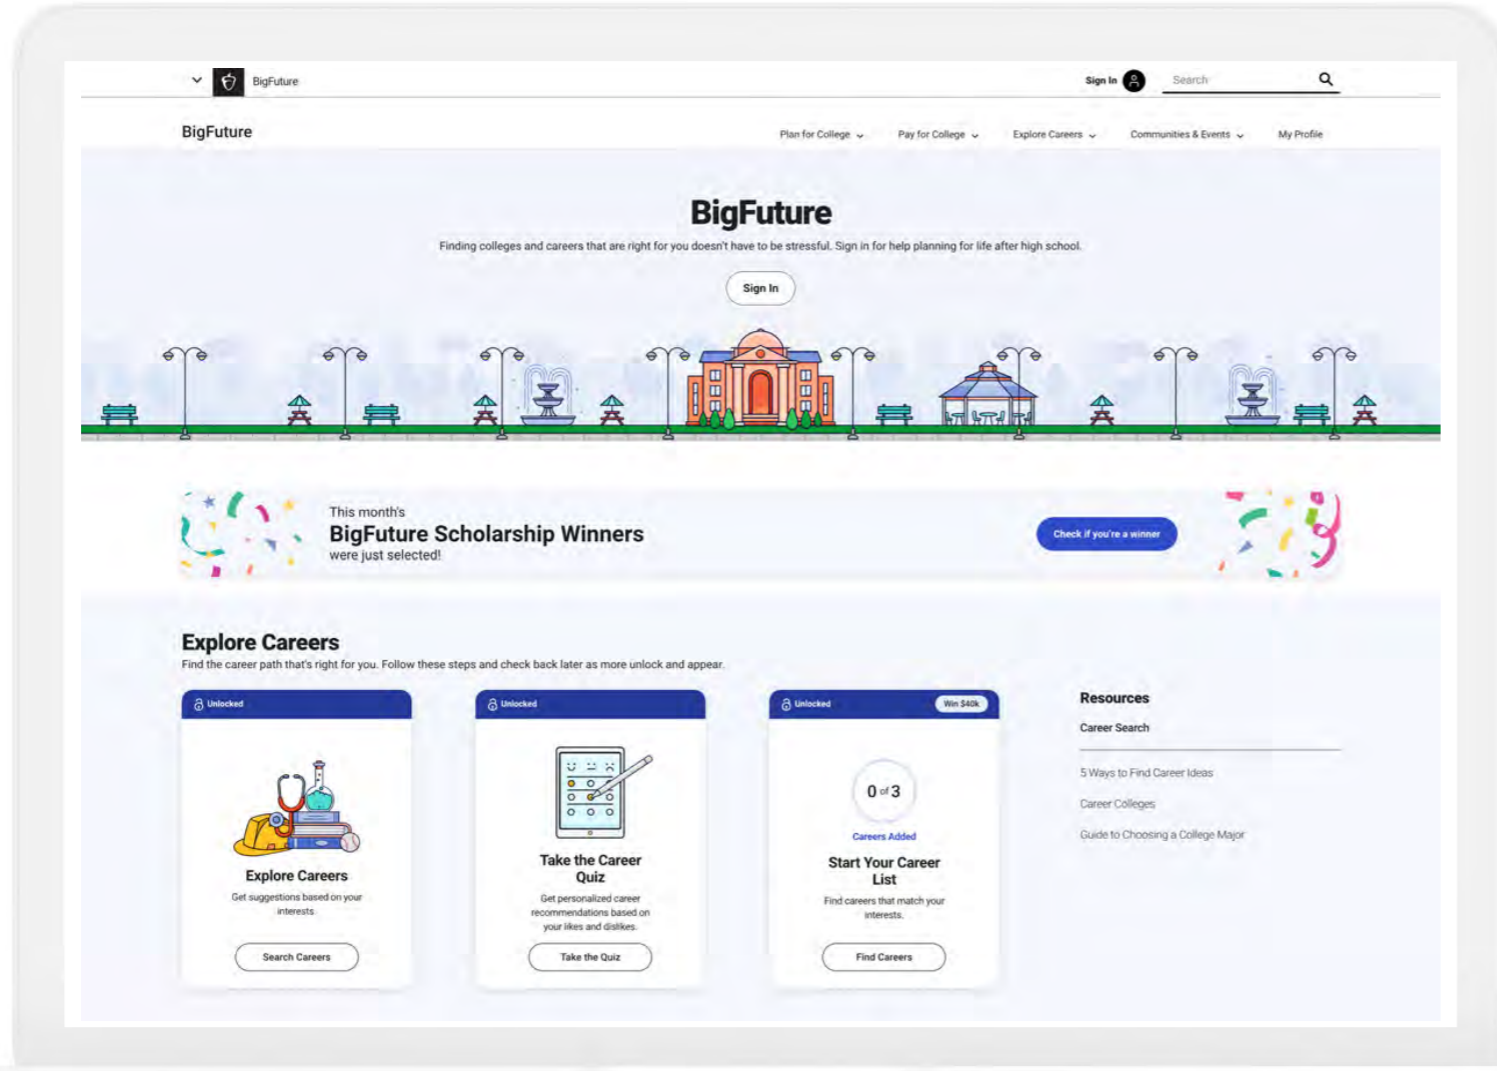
BigFuture

Sign In

Search

BigFuture

Plan for College Pay for College Explore Careers Communities & Events My Profile

BigFuture

Finding colleges and careers that are right for you doesn't have to be stressful. Sign in for help planning for life after high school.

Sign In

This month's
BigFuture Scholarship Winners
were just selected!

Check if you're a winner

Explore Careers

Find the career path that's right for you. Follow these steps and check back later as more unlock and appear.

Unlocked

Explore Careers

Get suggestions based on your interests

Search Careers

Unlocked

Take the Career Quiz

Get personalized career recommendations based on your likes and dislikes.

Take the Quiz

Unlocked

Win $40k

0 of 3

Careers Added

Start Your Career List

Find careers that match your interests.

Find Careers

Resources

Career Search

5 Ways to Find Career Ideas

Career Colleges

Guide to Choosing a College Major